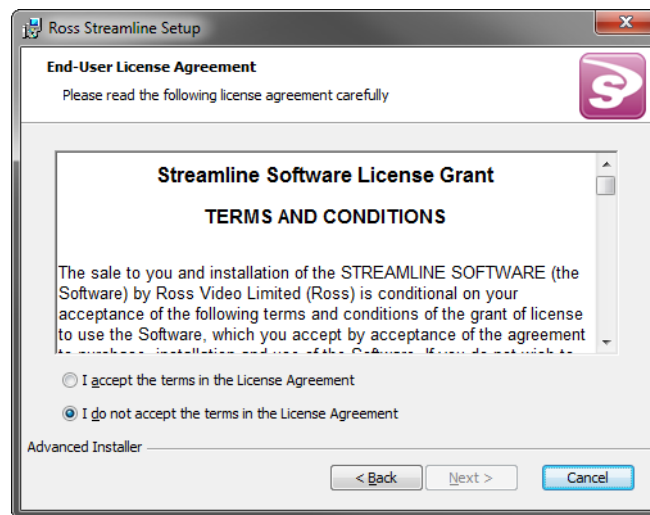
Ross Streamline Setup

End-User License Agreement

Please read the following license agreement carefully

Streamline Software License Grant

TERMS AND CONDITIONS

The sale to you and installation of the STREAMLINE SOFTWARE (the Software) by Ross Video Limited (Ross) is conditional on your acceptance of the following terms and conditions of the grant of license to use the Software, which you accept by acceptance of the agreement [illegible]

I accept the terms in the License Agreement

I do not accept the terms in the License Agreement

Advanced Installer

< Back

Next >

Cancel